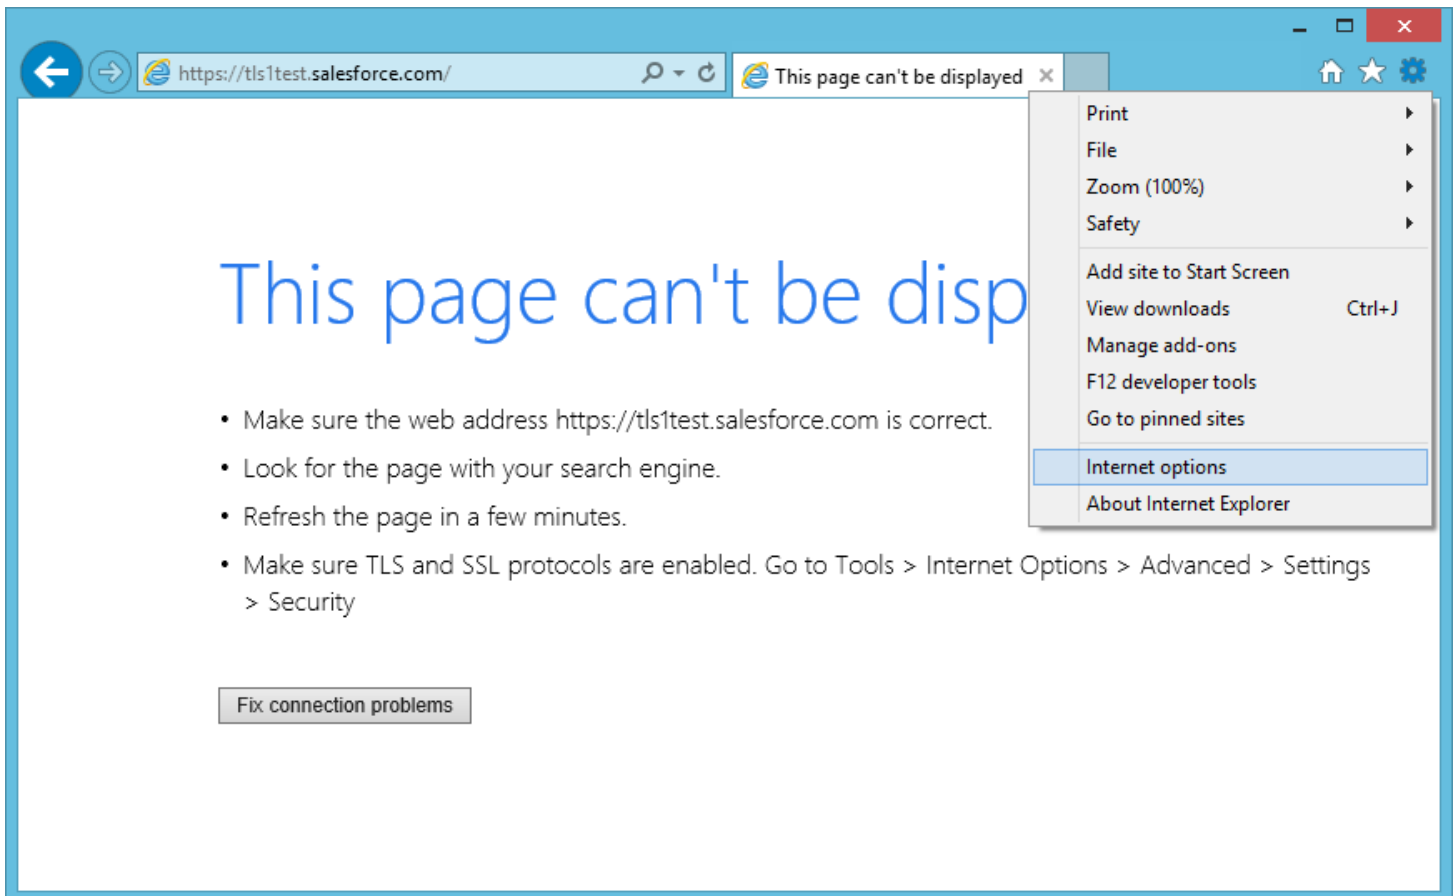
https://tls1test.salesforce.com/

This page can't be displayed

Print
File
Zoom (100%)
Safety
Add site to Start Screen
View downloads Ctrl+J
Manage add-ons
F12 developer tools
Go to pinned sites
Internet options
About Internet Explorer

This page can't be disp

• Make sure the web address https://tls1test.salesforce.com is correct.
• Look for the page with your search engine.
• Refresh the page in a few minutes.
• Make sure TLS and SSL protocols are enabled. Go to Tools > Internet Options > Advanced > Settings > Security

Fix connection problems